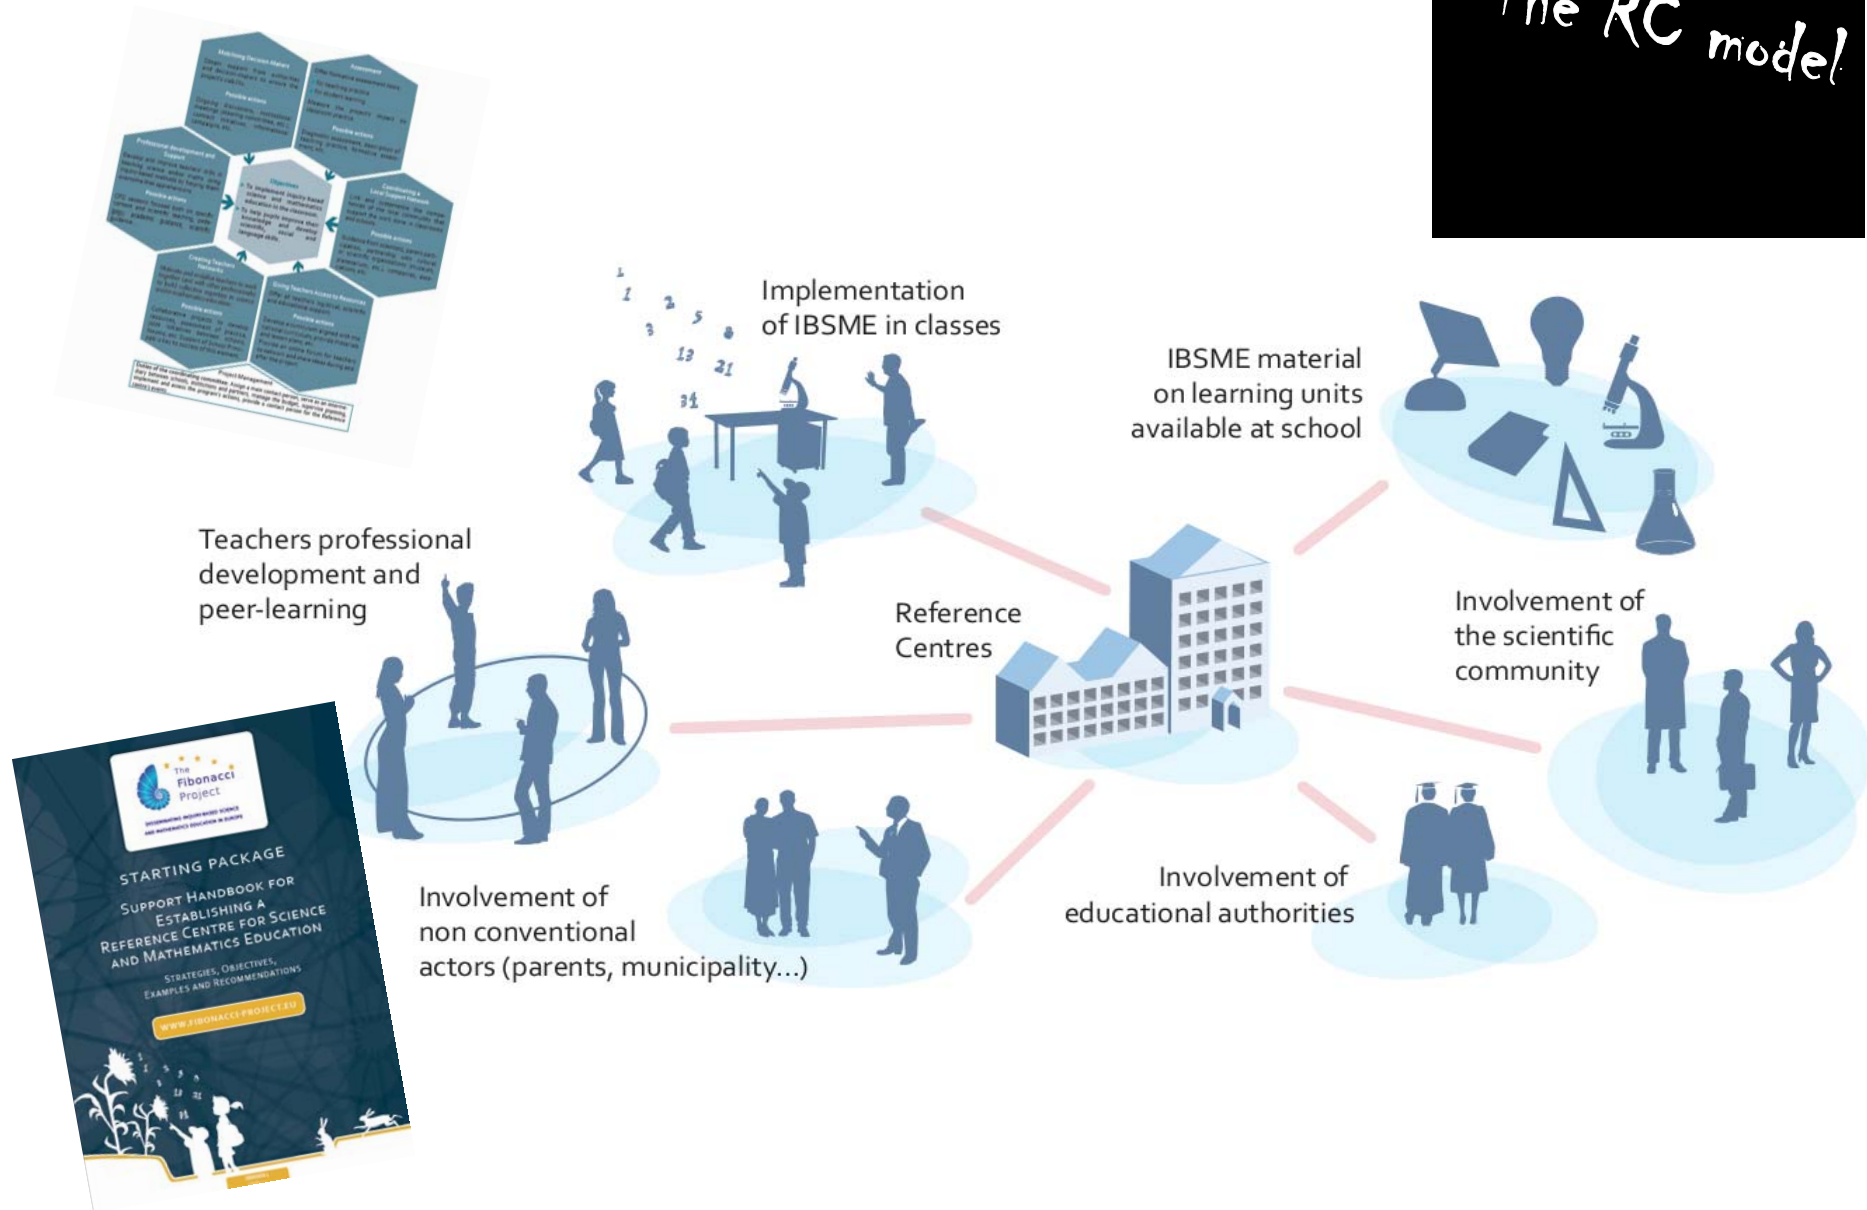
The RC model

Implementation of IBSME in classes

IBSME material on learning units available at school

Teachers professional development and peer-learning

Reference Centres

Involvement of the scientific community

Involvement of non conventional actors (parents, municipality...)

Involvement of educational authorities

The Fibonacci Project

STARTING PACKAGE

SUPPORT HANDBOOK FOR ESTABLISHING A REFERENCE CENTRE FOR SCIENCE AND MATHEMATICS EDUCATION

STRATEGIES, OBJECTIVES, EXAMPLES AND RECOMMENDATIONS

WWW.FIBONACCI-PROJECT.EU

1 1 2 3 5 8 13 21 34

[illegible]